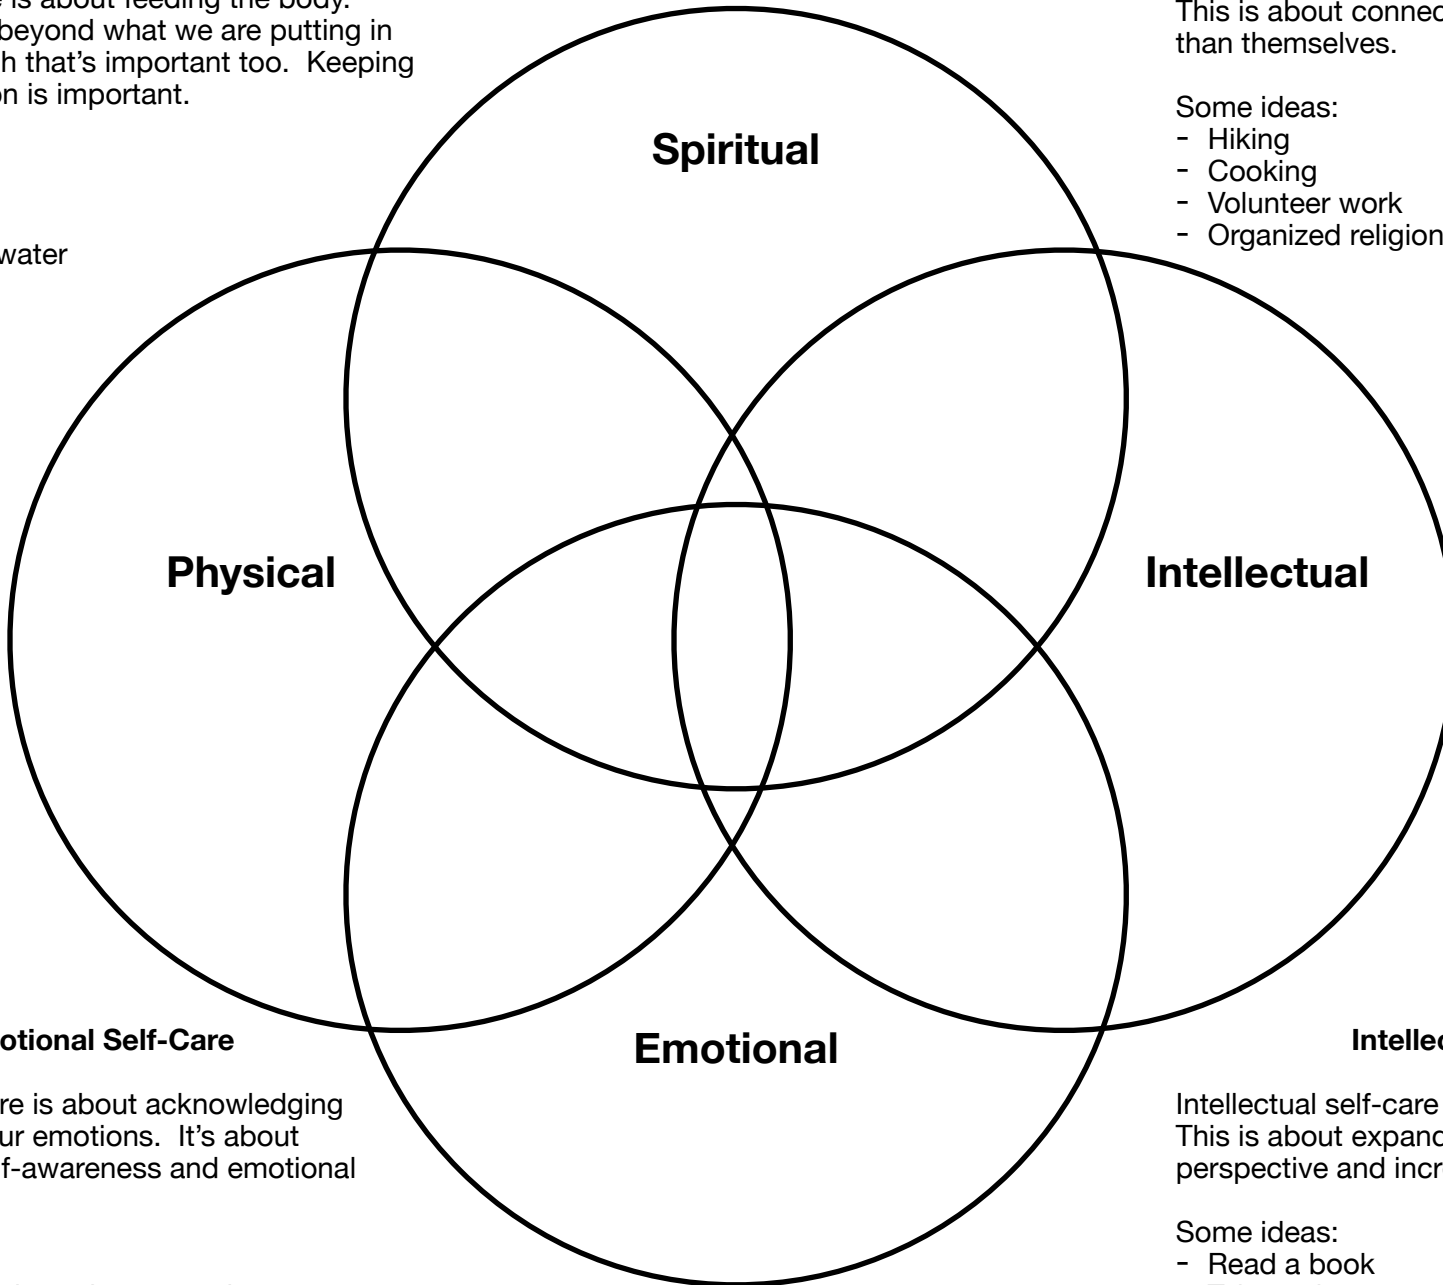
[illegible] is about feeding the body. beyond what we are putting in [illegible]h that's important too. Keeping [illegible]on is important.

water

This is about connec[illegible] than themselves.

Some ideas:
- Hiking
- Cooking
- Volunteer work
- Organized religion

Spiritual

Physical

Intellectual

Emotional

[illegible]otional Self-Care

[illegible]re is about acknowledging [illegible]ur emotions. It's about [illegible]f-awareness and emotional

Intellec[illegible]

Intellectual self-care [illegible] This is about expand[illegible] perspective and incr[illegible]

Some ideas:
- Read a book